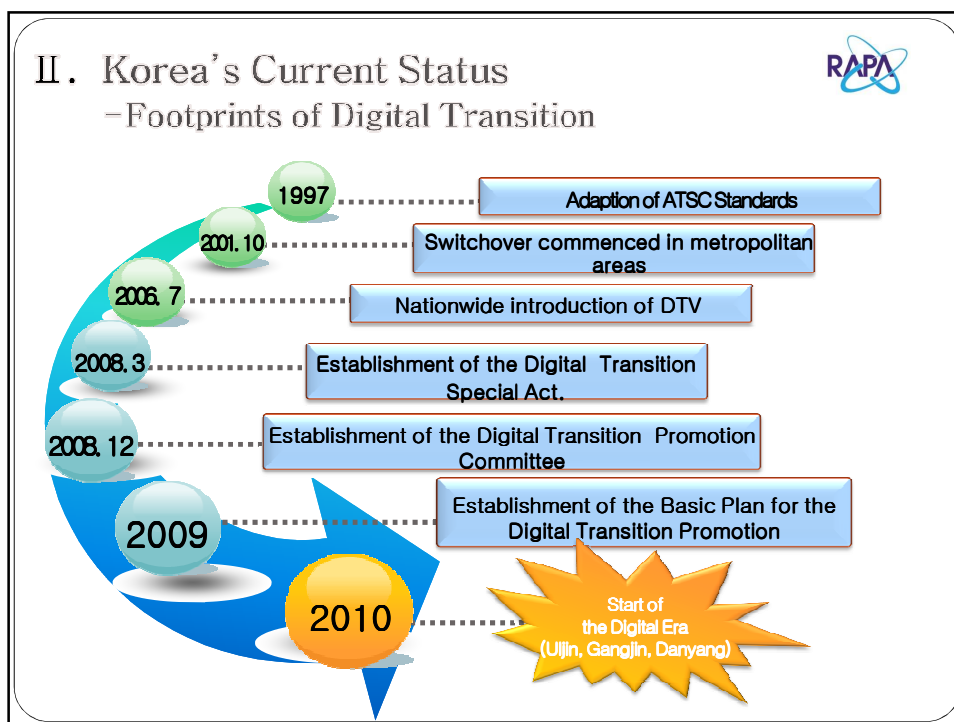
Ⅱ. Korea's Current Status
-Footprints of Digital Transition

RAPA

1997
Adaption of ATSC Standards

2001.10
Switchover commenced in metropolitan areas

2006.7
Nationwide introduction of DTV

2008.3
Establishment of the Digital Transition Special Act.

2008.12
Establishment of the Digital Transition Promotion Committee

2009
Establishment of the Basic Plan for the Digital Transition Promotion

2010
Start of the Digital Era (Uljin, Gangjin, Danyang)